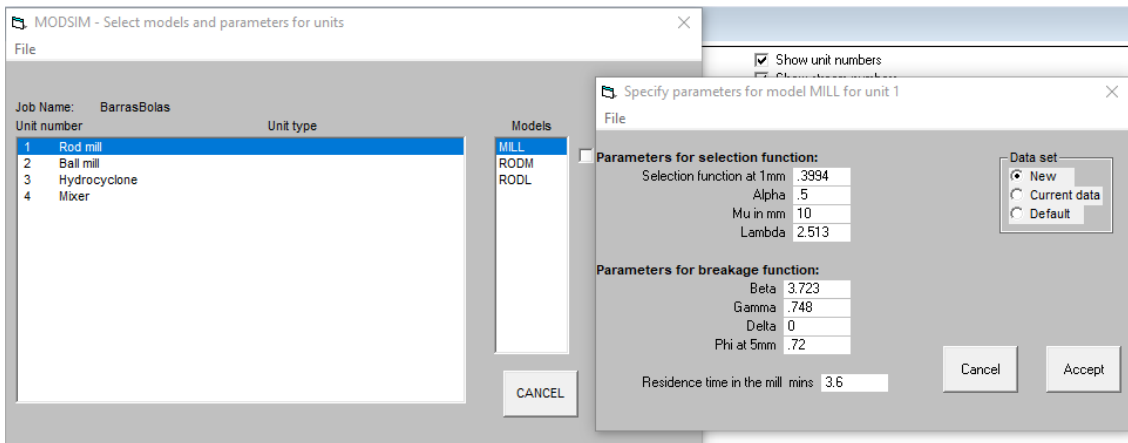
MODSIM - Select models and parameters for units
File

Job Name: BarrasBolas
Unit number
Unit type

| | |
|---|---|
| 1 | Rod mill |
| 2 | Ball mill |
| 3 | Hydrocyclone |
| 4 | Mixer |

Models
MILL
RODM
RODL

CANCEL

Show unit numbers
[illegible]

Specify parameters for model MILL for unit 1
File

Parameters for selection function:
Selection function at 1mm .3994
Alpha .5
Mu in mm 10
Lambda 2.513

Parameters for breakage function:
Beta 3.723
Gamma .748
Delta 0
Phi at 5mm .72

Residence time in the mill mins 3.6

Data set
New
Current data
Default

Cancel
Accept